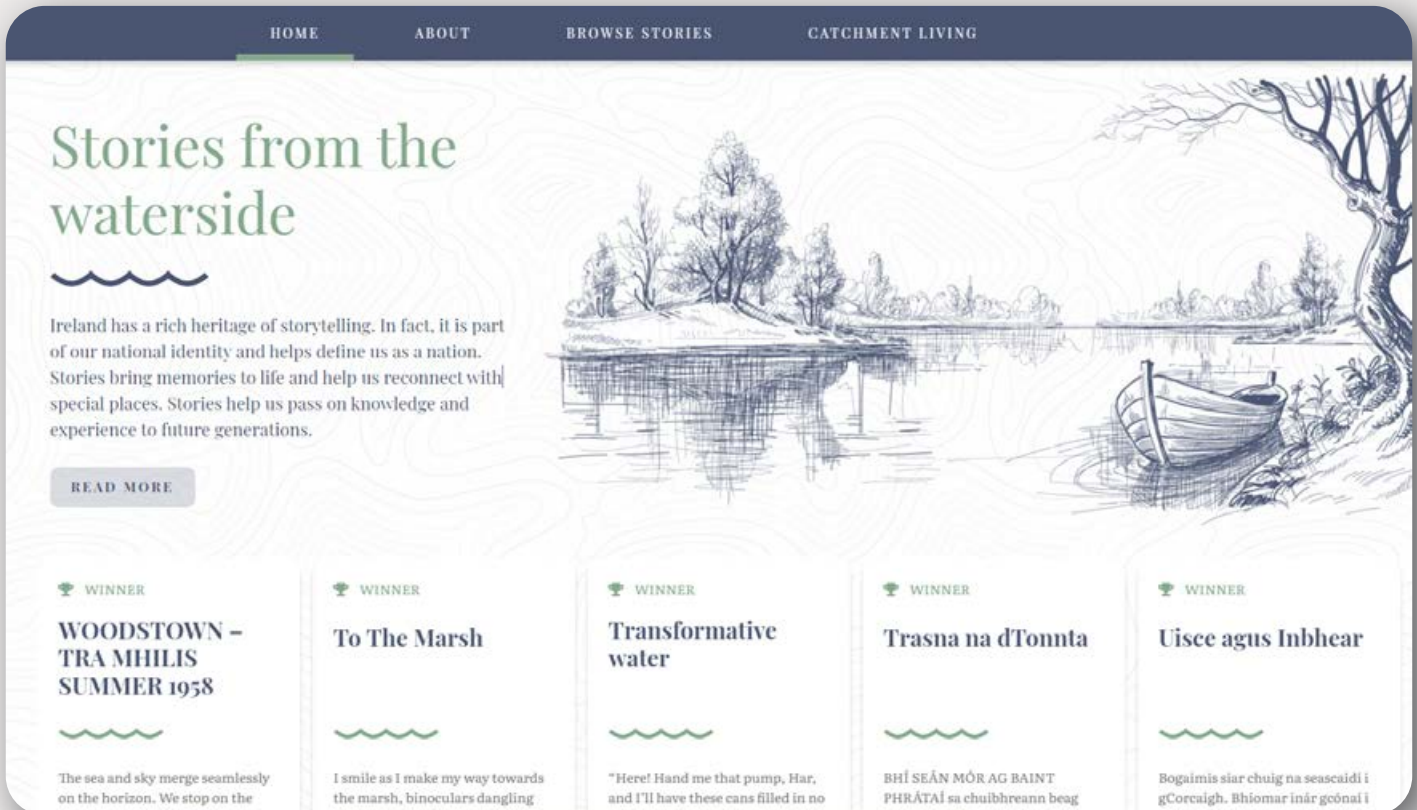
HOME ABOUT BROWSE STORIES CATCHMENT LIVING

Stories from the waterside

Ireland has a rich heritage of storytelling. In fact, it is part of our national identity and helps define us as a nation. Stories bring memories to life and help us reconnect with special places. Stories help us pass on knowledge and experience to future generations.

READ MORE

WINNER

WOODSTOWN – TRA MHILIS SUMMER 1958

The sea and sky merge seamlessly on the horizon. We stop on the

WINNER

To The Marsh

I smile as I make my way towards the marsh, binoculars dangling

WINNER

Transformative water

"Here! Hand me that pump, Har, and I'll have these cans filled in no

WINNER

Trasna na dTonnta

BHÍ SEÁN MÓR AG BAINT PHRÁTAÍ sa chuibhreann beag

WINNER

Uisce agus Inbhear

Bogaimis siar chuig na seascaidí i gCorcaigh. Bhíomar inár gcónaí i